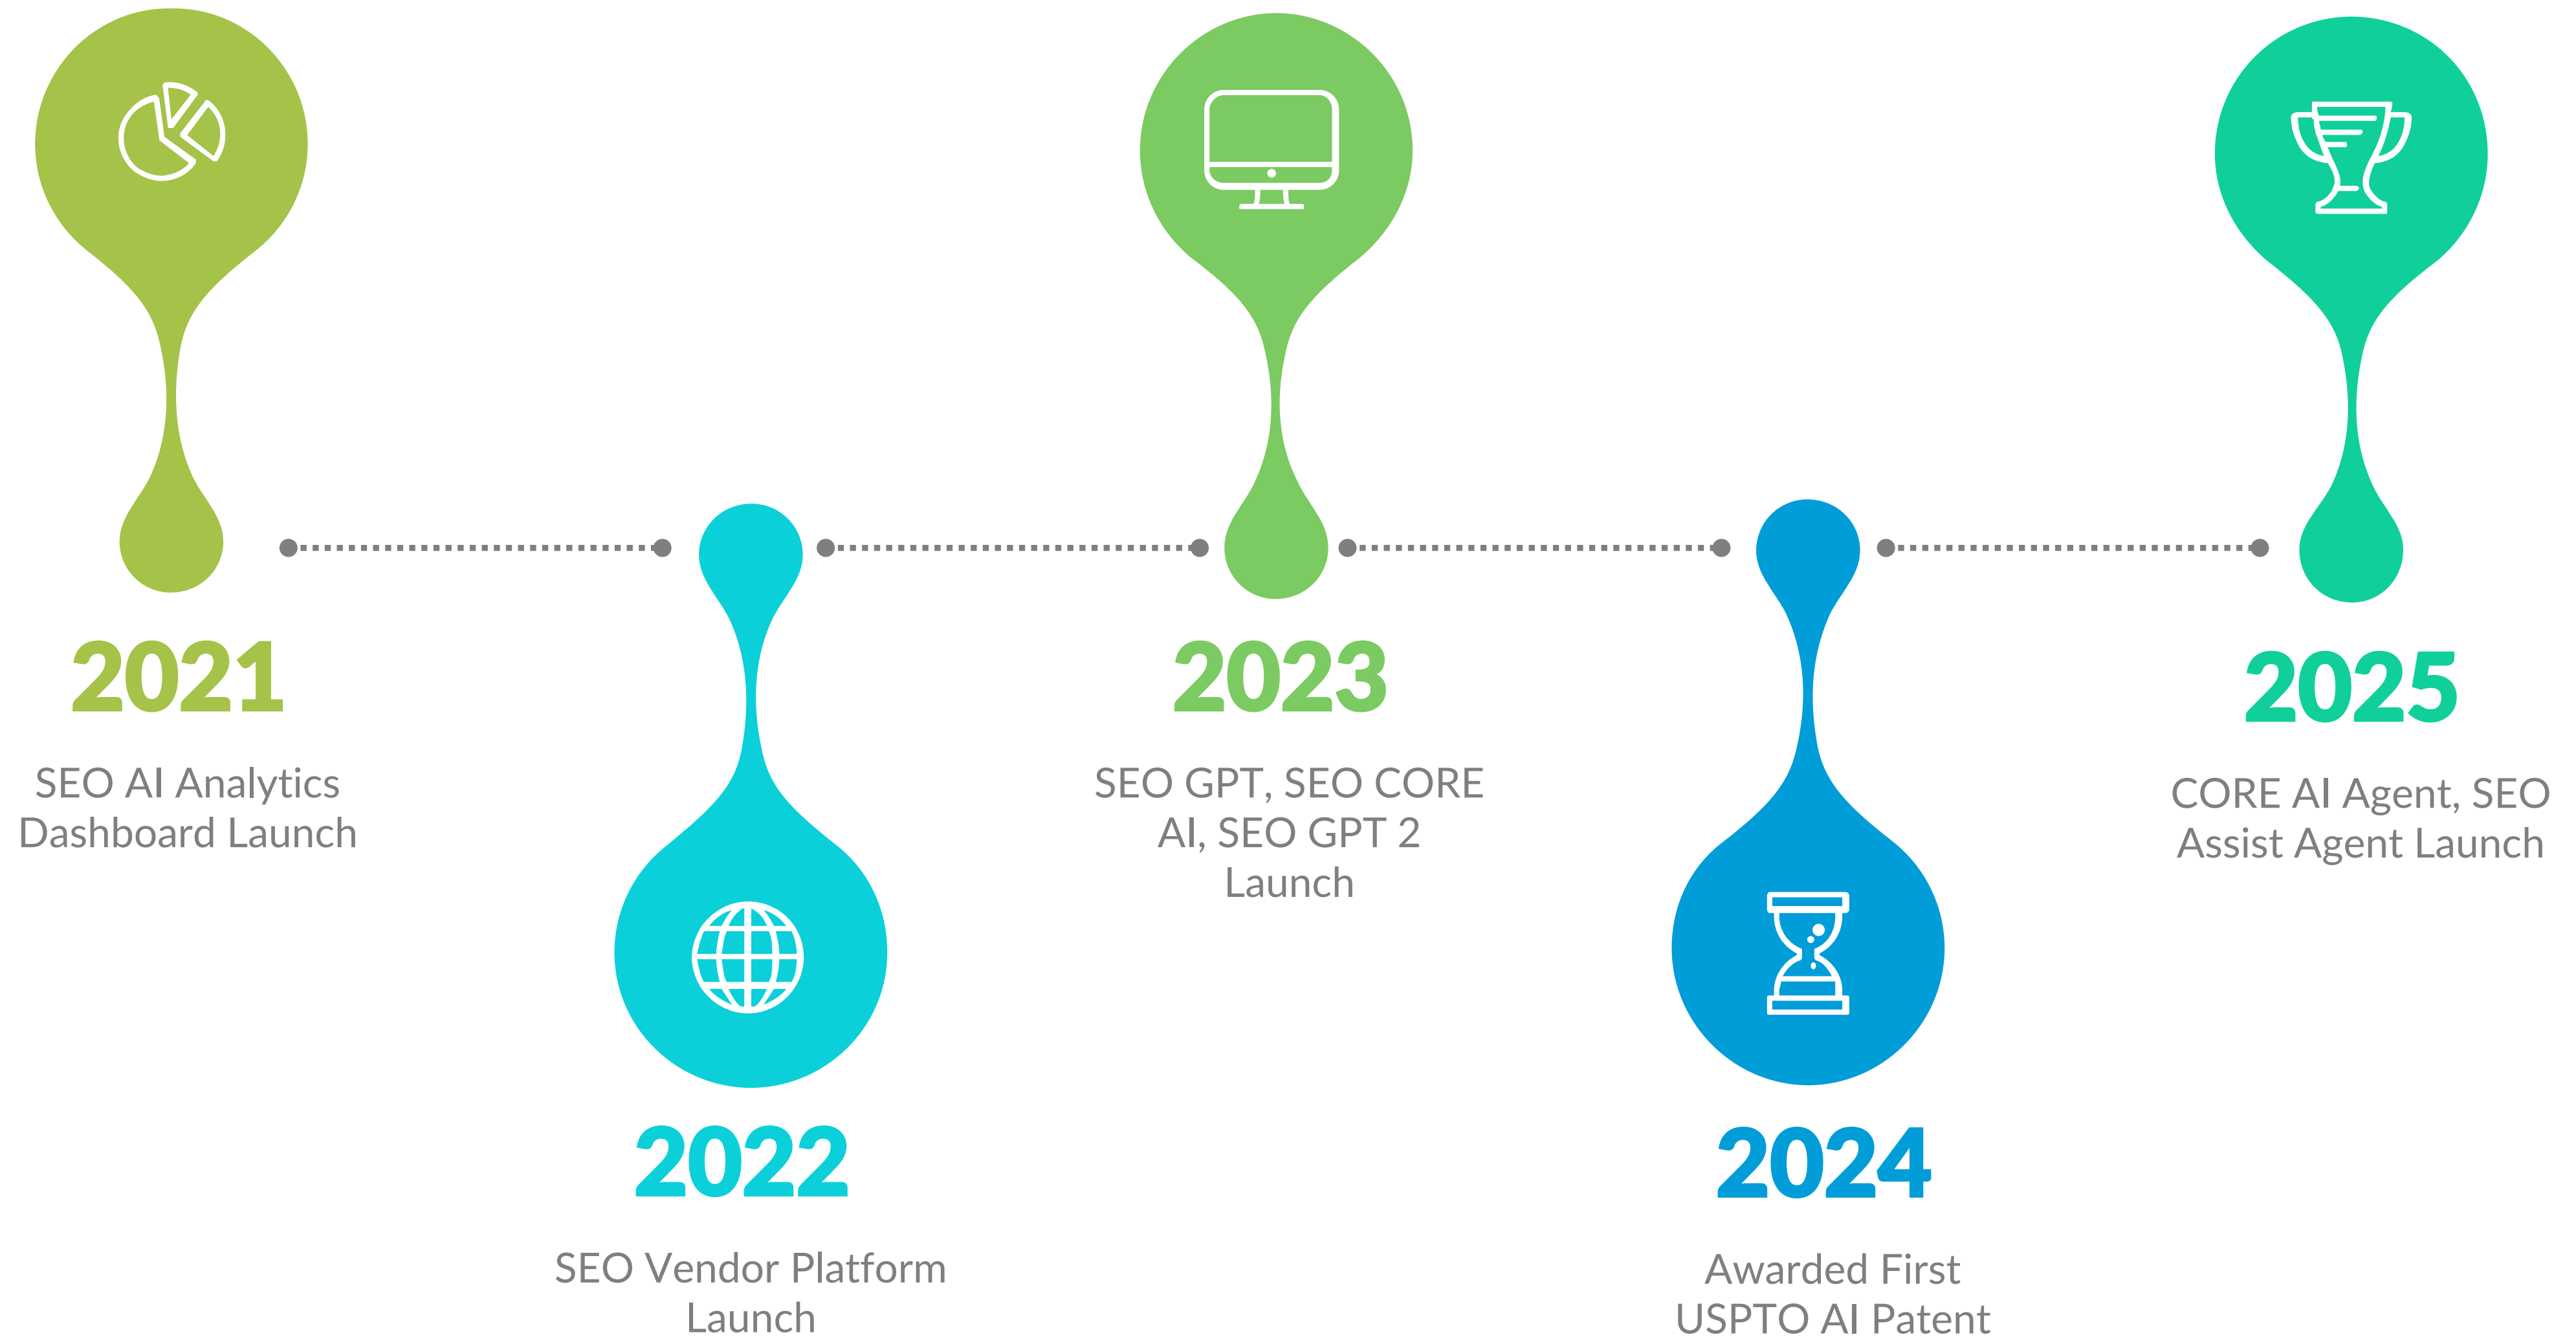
2021

SEO AI Analytics Dashboard Launch

2022

SEO Vendor Platform Launch

2023

SEO GPT, SEO CORE AI, SEO GPT 2 Launch

2024

Awarded First USPTO AI Patent

2025

CORE AI Agent, SEO Assist Agent Launch